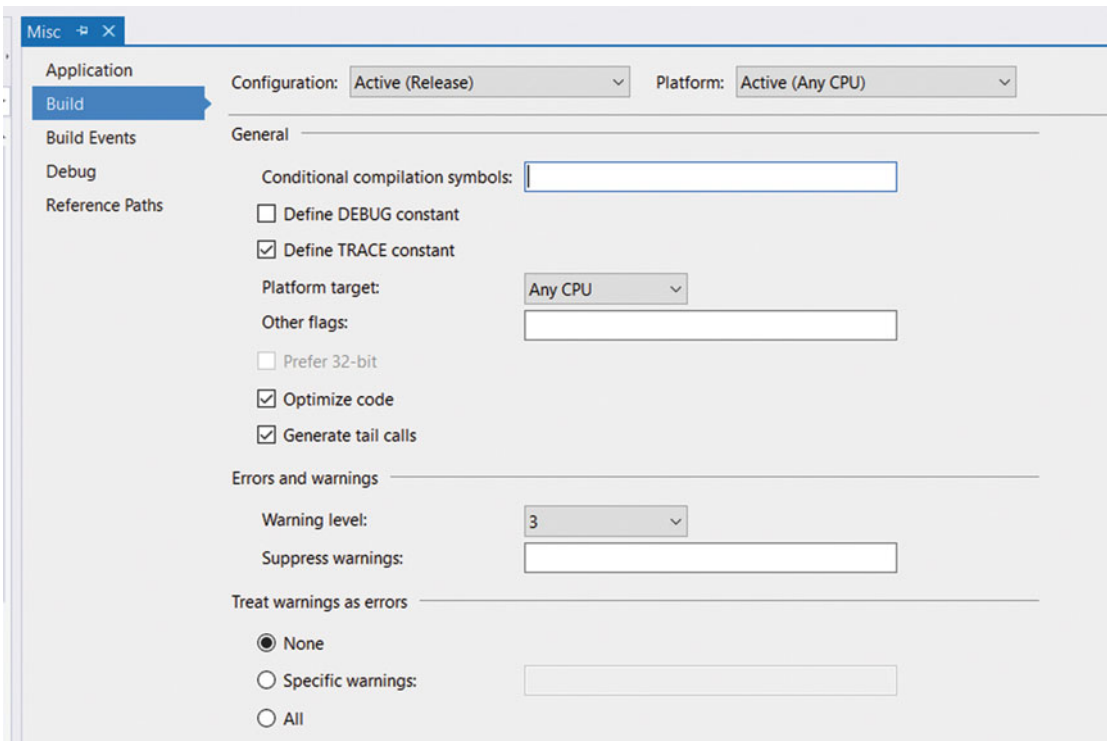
Misc

Application
Build
Build Events
Debug
Reference Paths

Configuration: Active (Release)

Platform: Active (Any CPU)

General

Conditional compilation symbols:

Define DEBUG constant

Define TRACE constant

Platform target: Any CPU

Other flags:

Prefer 32-bit

Optimize code

Generate tail calls

Errors and warnings

Warning level: 3

Suppress warnings:

Treat warnings as errors

None

Specific warnings:

All